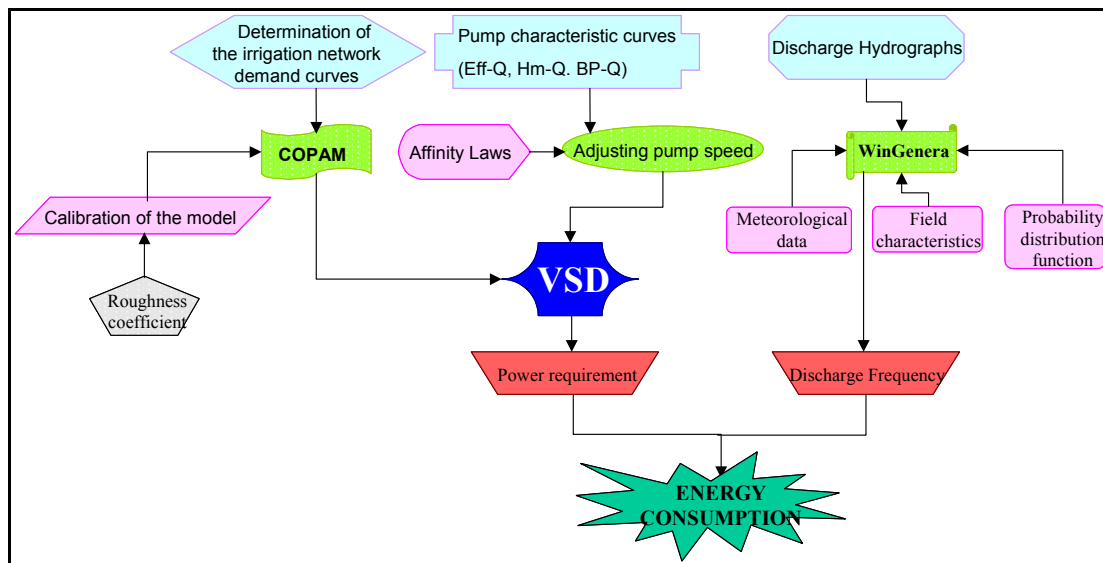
Determination of the irrigation network demand curves

Pump characteristic curves (Eff-Q, Hm-Q. BP-Q)

Discharge Hydrographs

COPAM

Affinity Laws

Adjusting pump speed

WinGenera

Calibration of the model

Meteorological data

Field characteristics

Probability distribution function

Roughness coefficient

VSD

Power requirement

Discharge Frequency

ENERGY CONSUMPTION